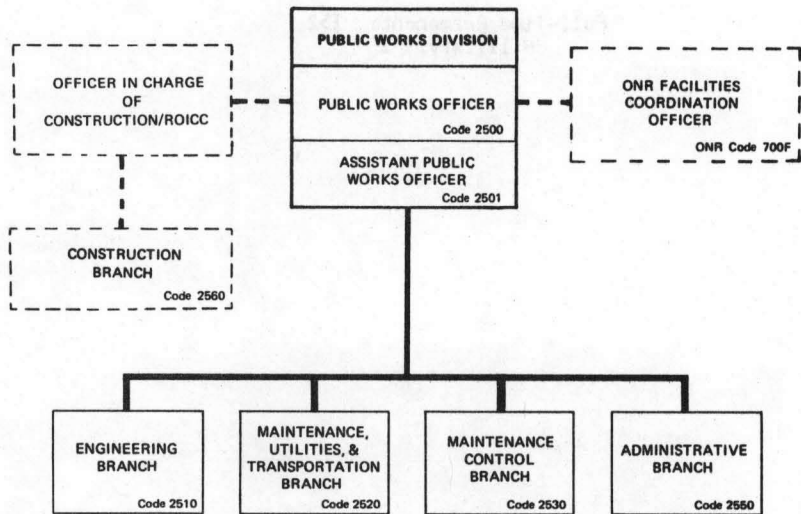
PUBLIC WORKS DIVISION

PUBLIC WORKS OFFICER
Code 2500

ASSISTANT PUBLIC WORKS OFFICER
Code 2501

OFFICER IN CHARGE OF CONSTRUCTION/ROICC

ONR FACILITIES COORDINATION OFFICER
ONR Code 700F

CONSTRUCTION BRANCH
Code 2560

ENGINEERING BRANCH
Code 2510

MAINTENANCE, UTILITIES, & TRANSPORTATION BRANCH
Code 2520

MAINTENANCE CONTROL BRANCH
Code 2530

ADMINISTRATIVE BRANCH
Code 2550